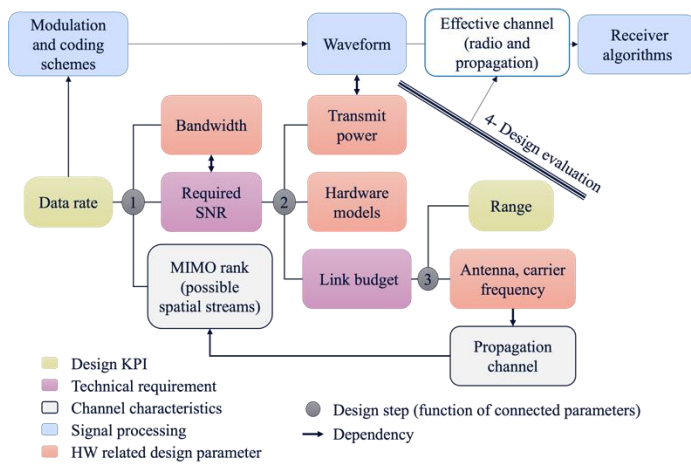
Modulation and coding schemes

Waveform

Effective channel (radio and propagation)

Receiver algorithms

Bandwidth

Transmit power

4- Design evaluation

Data rate

1

Required SNR

2

Hardware models

Range

MIMO rank (possible spatial streams)

Link budget

3

Antenna, carrier frequency

Propagation channel

Design KPI

Technical requirement

Channel characteristics

Signal processing

HW related design parameter

Design step (function of connected parameters)

Dependency